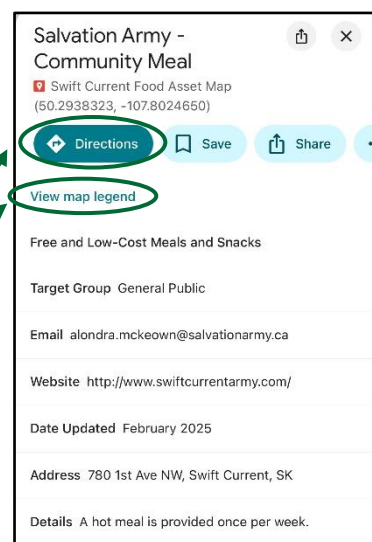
Salvation Army - Community Meal

Swift Current Food Asset Map
(50.2938323, -107.8024650)

Directions
Save
Share

View map legend

Free and Low-Cost Meals and Snacks

Target Group General Public

Email alondra.mckeown@salvationarmy.ca

Website http://www.swiftcurrentarmy.com/

Date Updated February 2025

Address 780 1st Ave NW, Swift Current, SK

Details A hot meal is provided once per week.